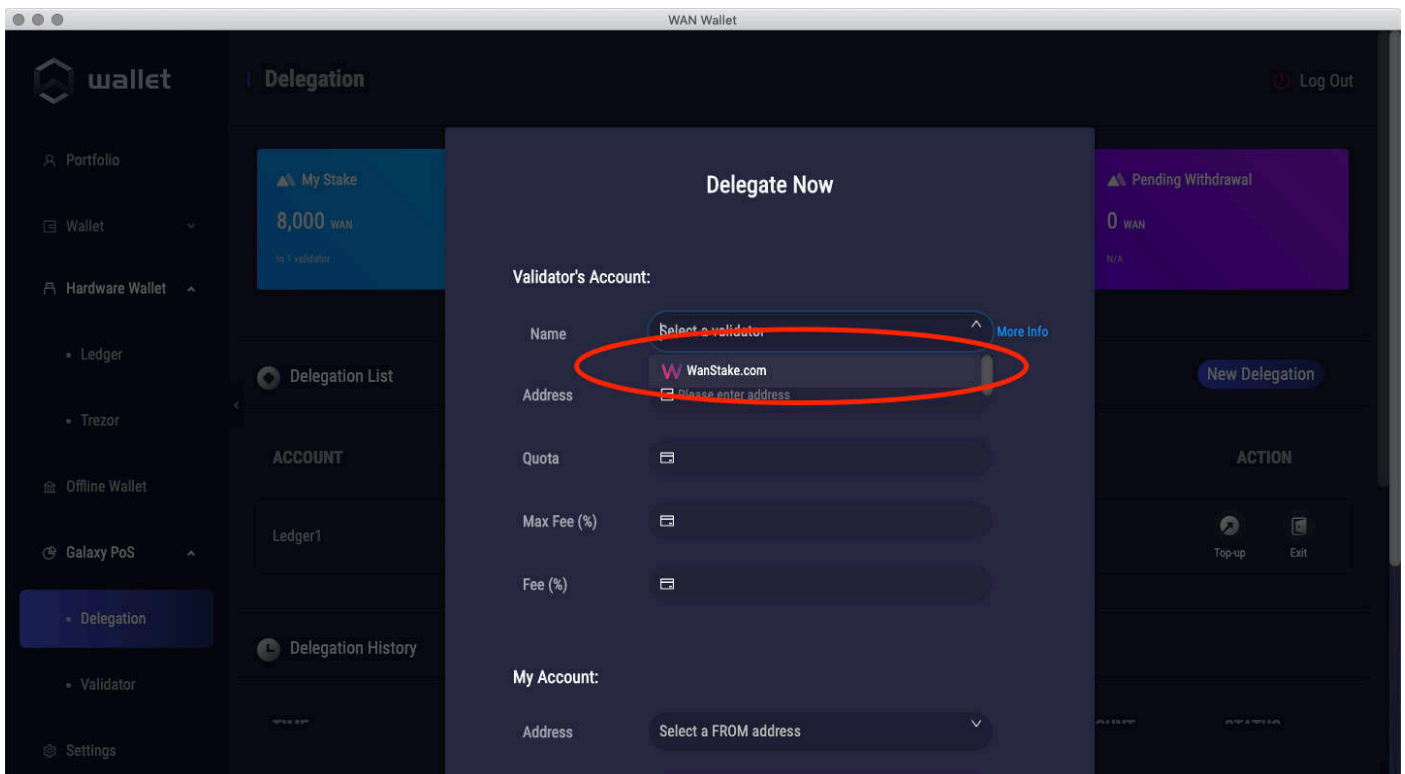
WAN Wallet

wallet

Delegation

Log Out

Portfolio

Wallet

Hardware Wallet

• Ledger

• Trezor

Offline Wallet

Galaxy PoS

• Delegation

• Validator

Settings

My Stake

8,000 WAN

in 1 validator

Pending Withdrawal

0 WAN

N/A

Delegation List

New Delegation

ACCOUNT

ACTION

Ledger1

Top-up

Exit

Delegation History

Delegate Now

Validator's Account:

Name

Select a validator

More Info

WanStake.com

Address

Please enter address

Quota

Max Fee (%)

Fee (%)

My Account:

Address

Select a FROM address